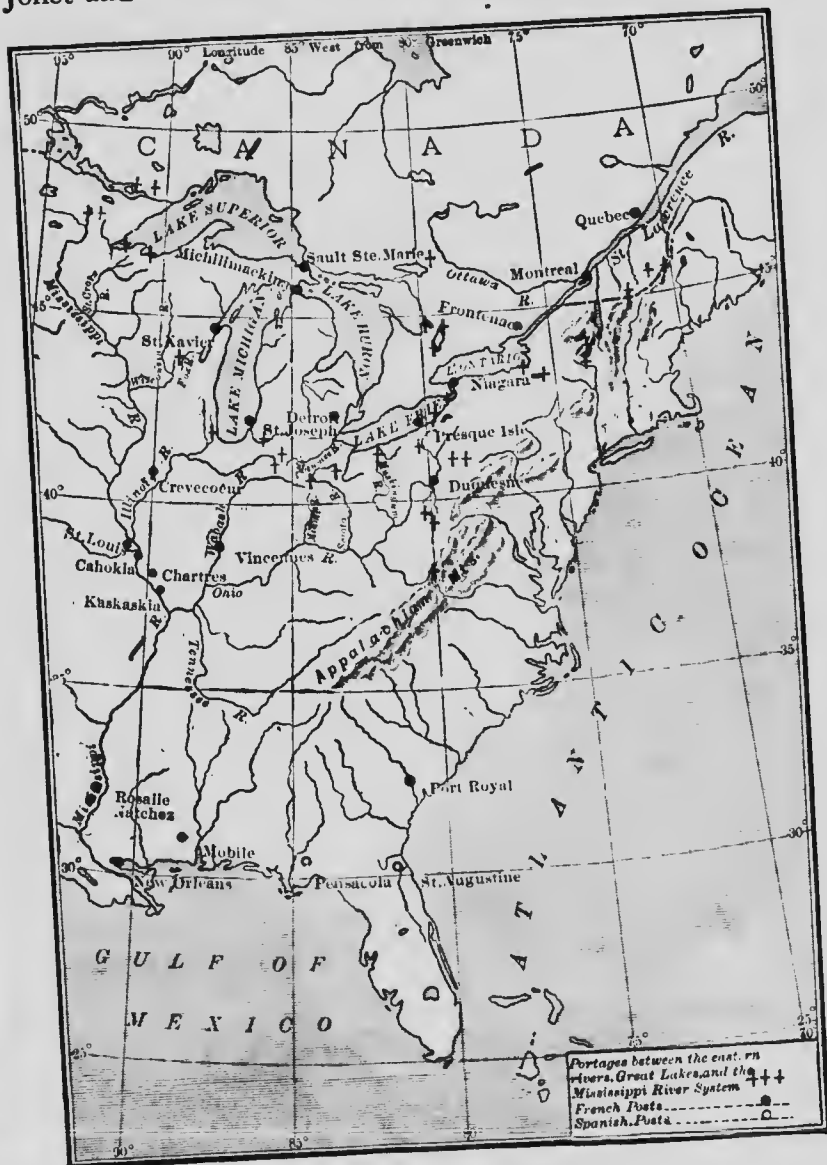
Joliet and

95° 90° Longitude 85° West from 80° Greenwich 75° 70° 50°

50°

C A N A D A

LAKE SUPERIOR

Mississippi

St. Croix

Michilimackinac

Sault Ste. Marie

Ottawa R.

Montreal

Quebec

St. Lawrence R.

45°

Frontenac

LAKE MICHIGAN

LAKE HURON

St. Xavier

Fox R.

Wisconsin

R.

ONTARIO

Niagara

Detroit

St. Joseph

LAKE ERIE

Presque Isle

40°

Illinois R.

Crevecoeur

Wabash R.

Miami

Scioto

Duquesne

40°

O

St. Louis

Cahokia

Chartres

Vincennes R.

Kaskaskia

Ohio

R.

Tennessee

R.

Appalachian Mts.

C

35°

Mississippi

Rosalie

Natchez

Port Royal

A T L A N T I

30°

Mobile

30°

New Orleans

Pensacola

St. Augustine

G U L F O F

M E X I C O

25°

25°

Portages between the eastern rivers, Great Lakes, and the Mississippi River System +++

French Posts

Spanish Posts

90°

85°

75°